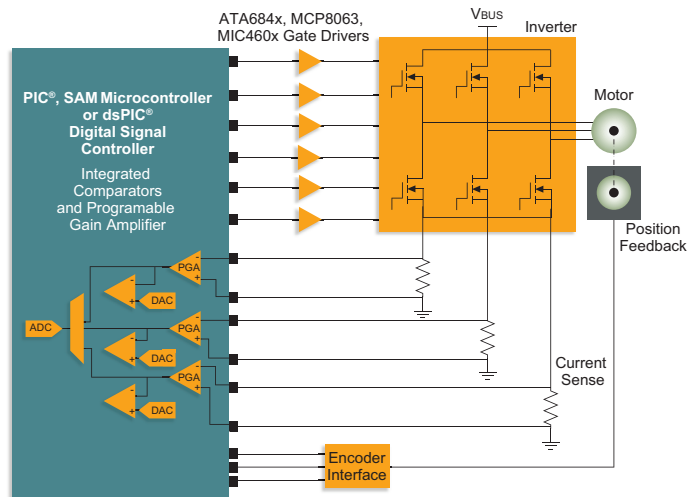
ATA684x, MCP8063, MIC460x Gate Drivers

$V_{BUS}$

Inverter

PIC®, SAM Microcontroller or dsPIC® Digital Signal Controller

Integrated Comparators and Programable Gain Amplifier

Motor

Position Feedback

PGA

ADC

DAC

PGA

DAC

PGA

DAC

Current Sense

Encoder Interface